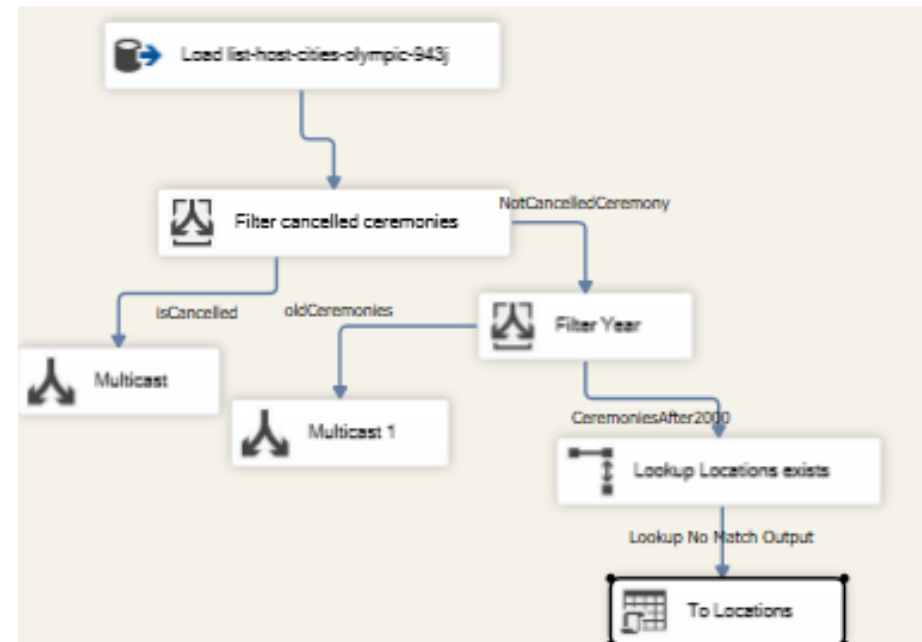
Load list-host-cities-olympic-943j

Filter cancelled ceremonies

NotCancelledCeremony

isCancelled

oldCeremonies

Filter Year

Multicast

Multicast 1

CeremoniesAfter2000

Lookup Locations exists

Lookup No Match Output

To Locations